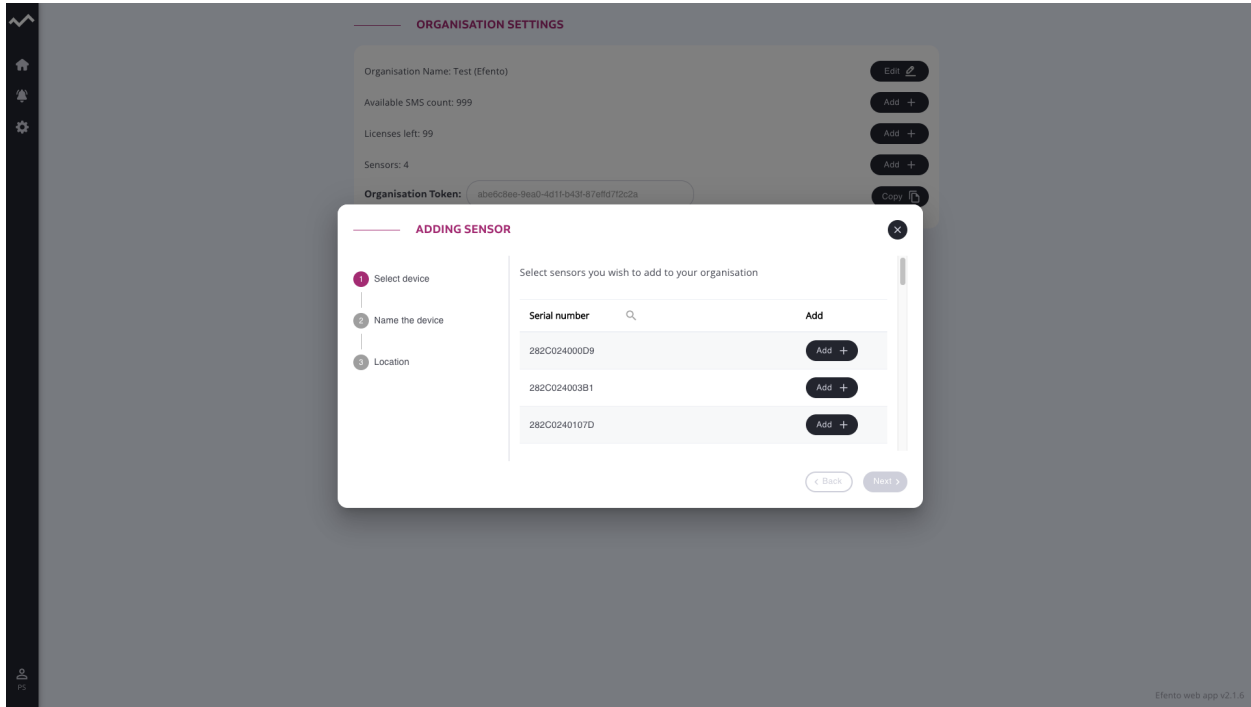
ORGANISATION SETTINGS

Organisation Name: Test (Efento)
Edit

Available SMS count: 999
Add +

Licenses left: 99
Add +

Sensors: 4
Add +

Organisation Token: abe6c8ee-9ea0-4d1f-b43f-87effd7f2c2a
Copy

ADDING SENSOR

1 Select device
2 Name the device
3 Location

Select sensors you wish to add to your organisation

| Serial number | Add |
|---|---|
| 282C024000D9 | Add + |
| 282C024003B1 | Add + |
| 282C0240107D | Add + |

‹ Back
Next ›

PS

Efento web app v2.1.6